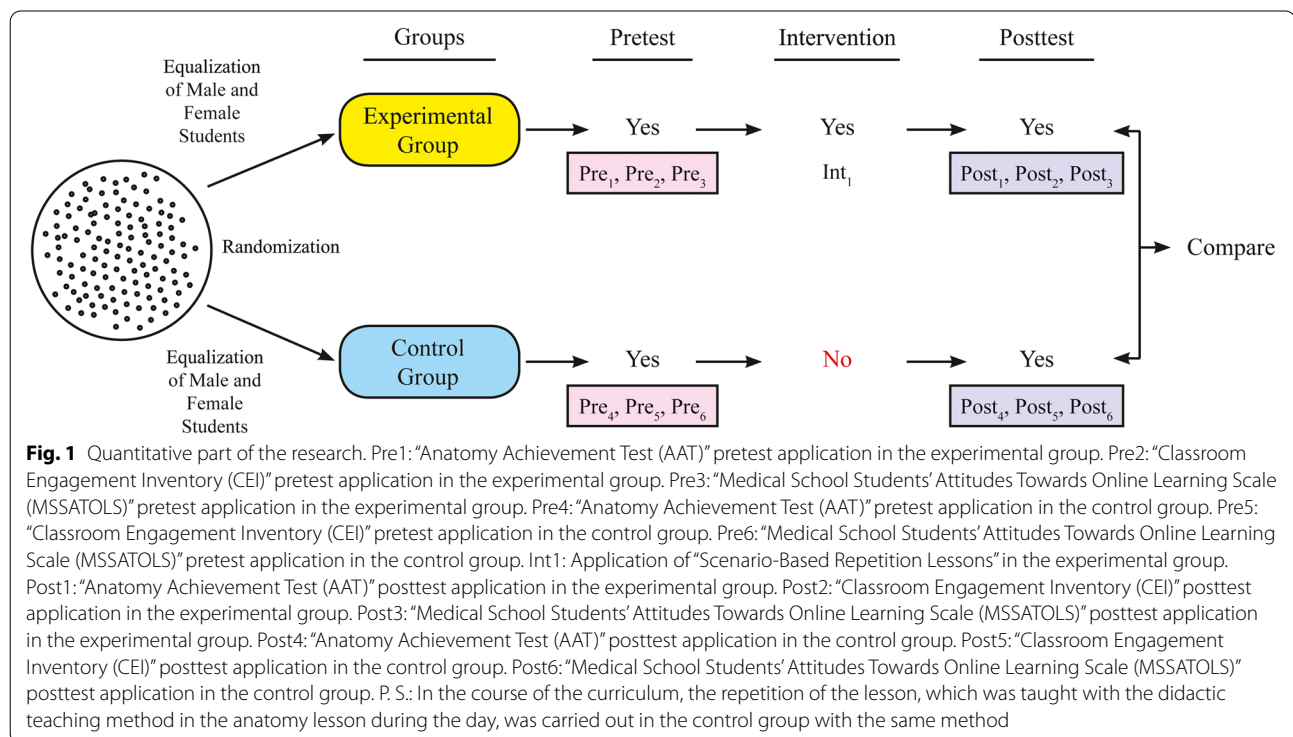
Groups

Pretest

Intervention

Posttest

Equalization of Male and Female Students

Experimental Group

Yes

Yes

Yes

$Pre_1$, $Pre_2$, $Pre_3$

$Int_1$

$Post_1$, $Post_2$, $Post_3$

Randomization

Compare

Equalization of Male and Female Students

Control Group

Yes

No

Yes

$Pre_4$, $Pre_5$, $Pre_6$

$Post_4$, $Post_5$, $Post_6$

**Fig. 1** Quantitative part of the research. Pre1: "Anatomy Achievement Test (AAT)" pretest application in the experimental group. Pre2: "Classroom Engagement Inventory (CEI)" pretest application in the experimental group. Pre3: "Medical School Students' Attitudes Towards Online Learning Scale (MSSATOLS)" pretest application in the experimental group. Pre4: "Anatomy Achievement Test (AAT)" pretest application in the control group. Pre5: "Classroom Engagement Inventory (CEI)" pretest application in the control group. Pre6: "Medical School Students' Attitudes Towards Online Learning Scale (MSSATOLS)" pretest application in the control group. Int1: Application of "Scenario-Based Repetition Lessons" in the experimental group. Post1: "Anatomy Achievement Test (AAT)" posttest application in the experimental group. Post2: "Classroom Engagement Inventory (CEI)" posttest application in the experimental group. Post3: "Medical School Students' Attitudes Towards Online Learning Scale (MSSATOLS)" posttest application in the experimental group. Post4: "Anatomy Achievement Test (AAT)" posttest application in the control group. Post5: "Classroom Engagement Inventory (CEI)" posttest application in the control group. Post6: "Medical School Students' Attitudes Towards Online Learning Scale (MSSATOLS)" posttest application in the control group. P. S.: In the course of the curriculum, the repetition of the lesson, which was taught with the didactic teaching method in the anatomy lesson during the day, was carried out in the control group with the same method